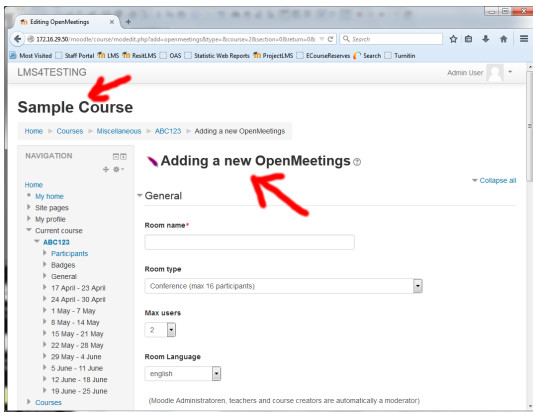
Editing OpenMeetings
+
172.16.29.50/moodle/course/modedit.php?add=openmeetings&type=&course=2&section=0&return=0&
Search
Most Visited | Staff Portal | LMS | ResitLMS | OAS | Statistic Web Reports | ProjectLMS | ECourseReserves | Search | Turnitin

LMS4TESTING
Admin User

Sample Course

Home ► Courses ► Miscellaneous ► ABC123 ► Adding a new OpenMeetings

NAVIGATION

Home
My home
Site pages
My profile
Current course
ABC123
Participants
Badges
General
17 April - 23 April
24 April - 30 April
1 May - 7 May
8 May - 14 May
15 May - 21 May
22 May - 28 May
29 May - 4 June
5 June - 11 June
12 June - 18 June
19 June - 25 June
Courses

Adding a new OpenMeetings

Collapse all

General

Room name*

Room type
Conference (max 16 participants)

Max users
2

Room Language
english

(Moodle Administratoren, teachers and course creators are automatically a moderator)